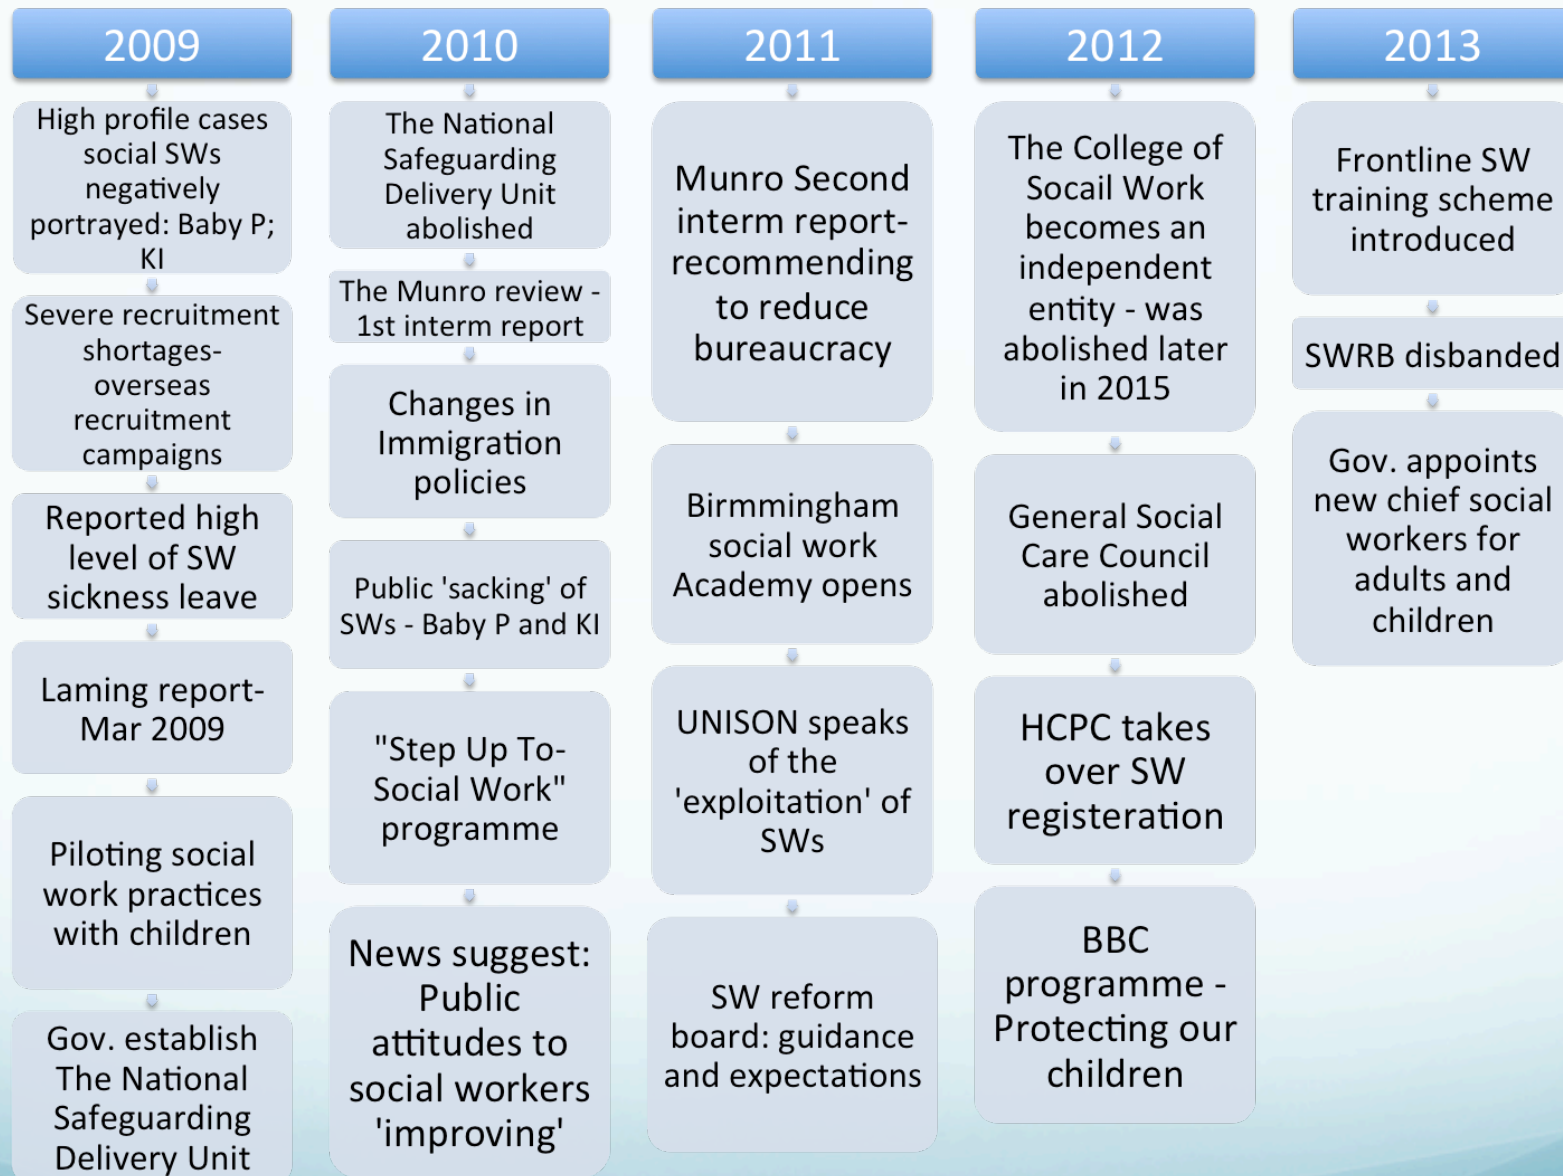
2009

High profile cases social SWs negatively portrayed: Baby P; KI

Severe recruitment shortages- overseas recruitment campaigns

Reported high level of SW sickness leave

Laming report- Mar 2009

Piloting social work practices with children

Gov. establish The National Safeguarding Delivery Unit

2010

The National Safeguarding Delivery Unit abolished

The Munro review - 1st interm report

Changes in Immigration policies

Public 'sacking' of SWs - Baby P and KI

"Step Up To- Social Work" programme

News suggest: Public attitudes to social workers 'improving'

2011

Munro Second interm report- recommending to reduce bureaucracy

Birmmingham social work Academy opens

UNISON speaks of the 'exploitation' of SWs

SW reform board: guidance and expectations

2012

The College of Socail Work becomes an independent entity - was abolished later in 2015

General Social Care Council abolished

HCPC takes over SW registeration

BBC programme - Protecting our children

2013

Frontline SW training scheme introduced

SWRB disbanded

Gov. appoints new chief social workers for adults and children